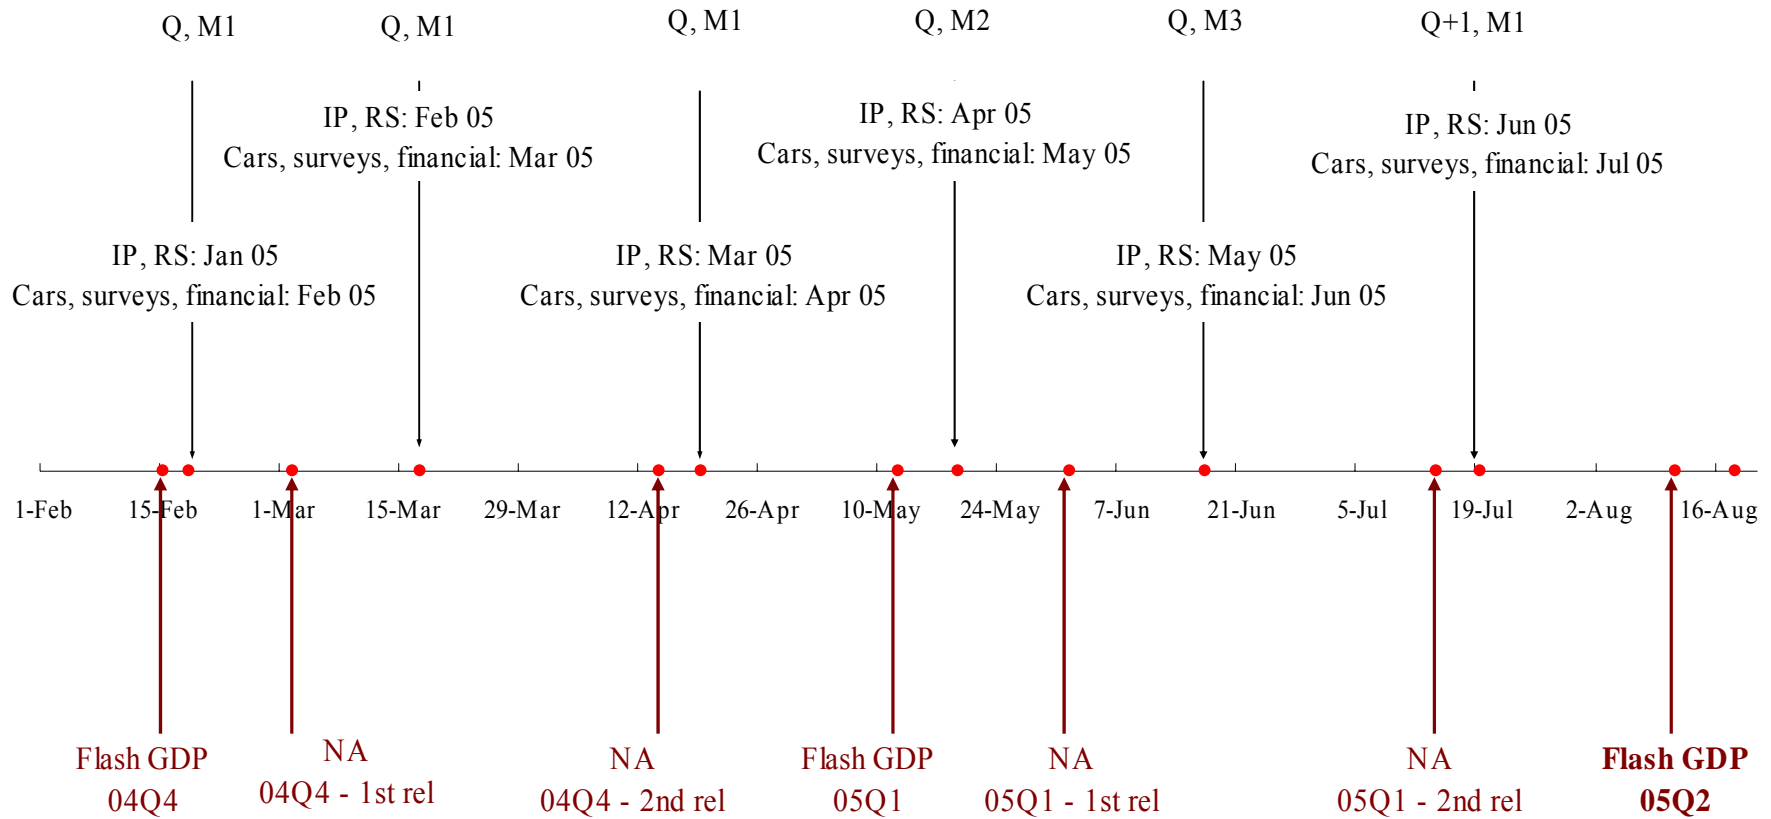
Q, M1
Q, M1
Q, M1
Q, M2
Q, M3
Q+1, M1

IP, RS: Feb 05
Cars, surveys, financial: Mar 05

IP, RS: Apr 05
Cars, surveys, financial: May 05

IP, RS: Jun 05
Cars, surveys, financial: Jul 05

IP, RS: Jan 05
Cars, surveys, financial: Feb 05

IP, RS: Mar 05
Cars, surveys, financial: Apr 05

IP, RS: May 05
Cars, surveys, financial: Jun 05

1-Feb 15-Feb 1-Mar 15-Mar 29-Mar 12-Apr 26-Apr 10-May 24-May 7-Jun 21-Jun 5-Jul 19-Jul 2-Aug 16-Aug

Flash GDP
04Q4

NA
04Q4 - 1st rel

NA
04Q4 - 2nd rel

Flash GDP
05Q1

NA
05Q1 - 1st rel

NA
05Q1 - 2nd rel

Flash GDP
05Q2